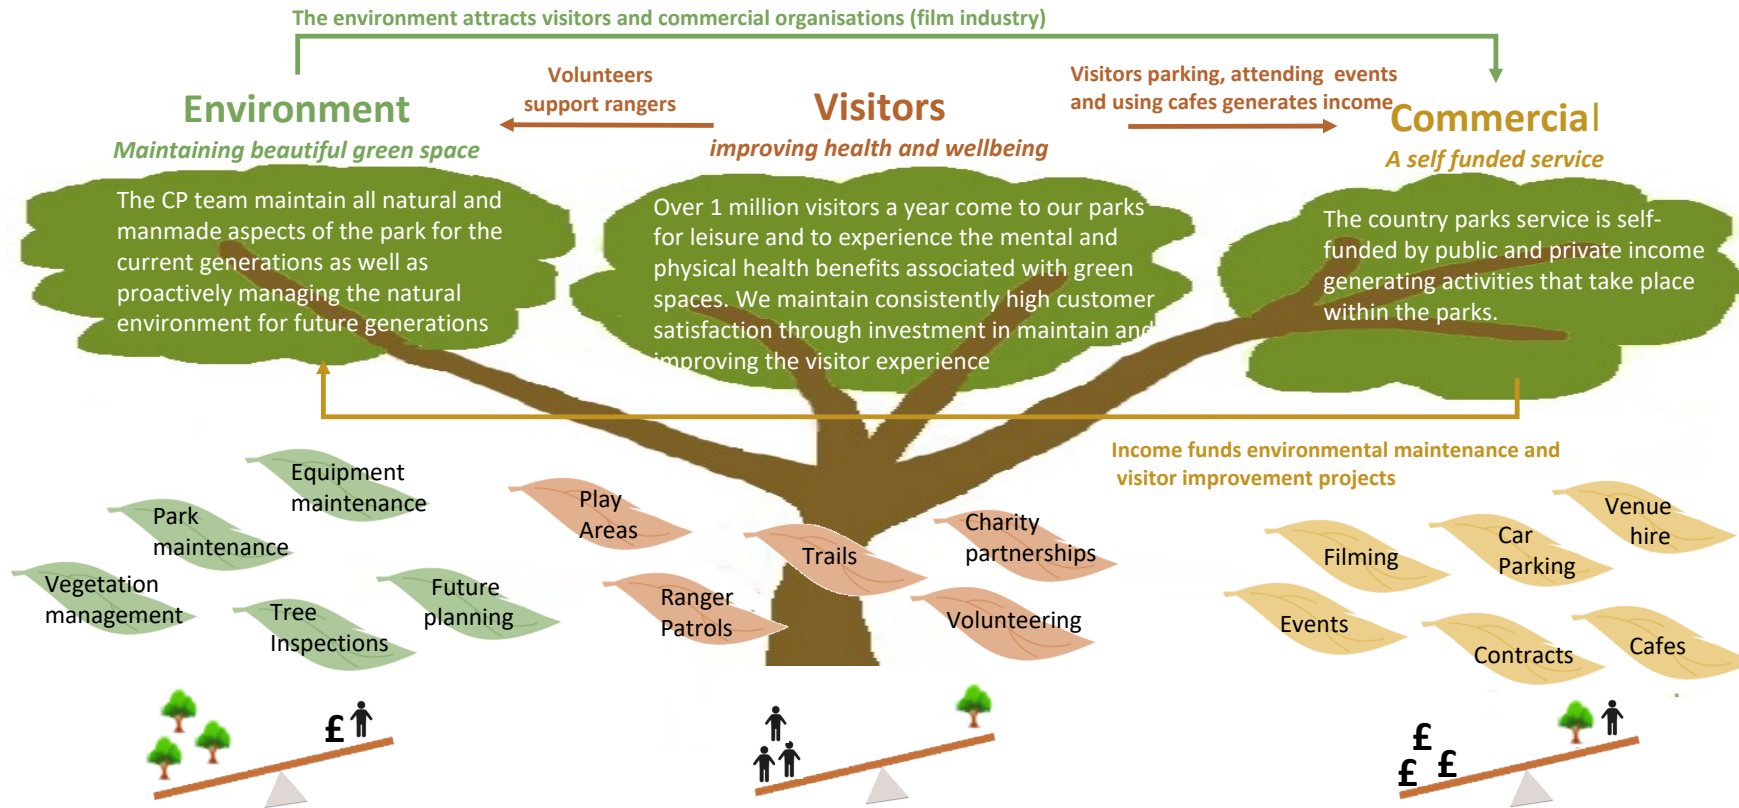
The environment attracts visitors and commercial organisations (film industry)

Volunteers support rangers

Visitors parking, attending events and using cafes generates income

Environment

Maintaining beautiful green space

Visitors

improving health and wellbeing

Commercial

A self funded service

The CP team maintain all natural and manmade aspects of the park for the current generations as well as proactively managing the natural environment for future generations

Over 1 million visitors a year come to our parks for leisure and to experience the mental and physical health benefits associated with green spaces. We maintain consistently high customer satisfaction through investment in maintain and improving the visitor experience

The country parks service is self-funded by public and private income generating activities that take place within the parks.

Income funds environmental maintenance and visitor improvement projects

Equipment maintenance

Park maintenance

Vegetation management

Tree Inspections

Future planning

Play Areas

Trails

Ranger Patrols

Charity partnerships

Volunteering

Filming

Car Parking

Venue hire

Events

Contracts

Cafes

£

£

£

£